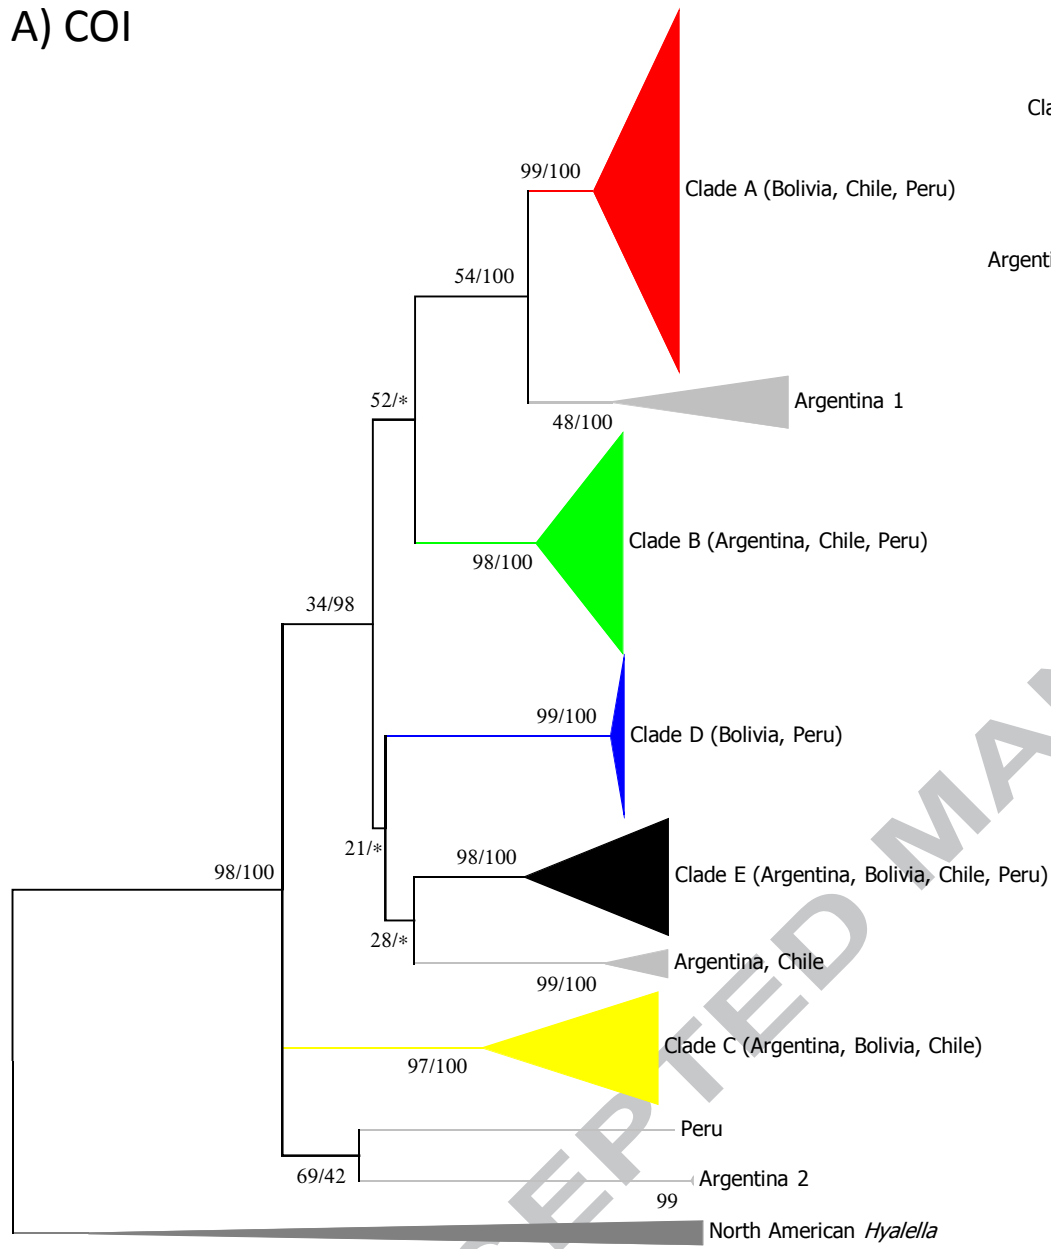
A) COI

Cla

Argenti

99/100

Clade A (Bolivia, Chile, Peru)

54/100

52/*

Argentina 1

48/100

Clade B (Argentina, Chile, Peru)

98/100

34/98

99/100

Clade D (Bolivia, Peru)

21/*

98/100

Clade E (Argentina, Bolivia, Chile, Peru)

98/100

28/*

Argentina, Chile

99/100

Clade C (Argentina, Bolivia, Chile)

97/100

Peru

69/42

Argentina 2

99

North American *Hyalella*

EPTED MA